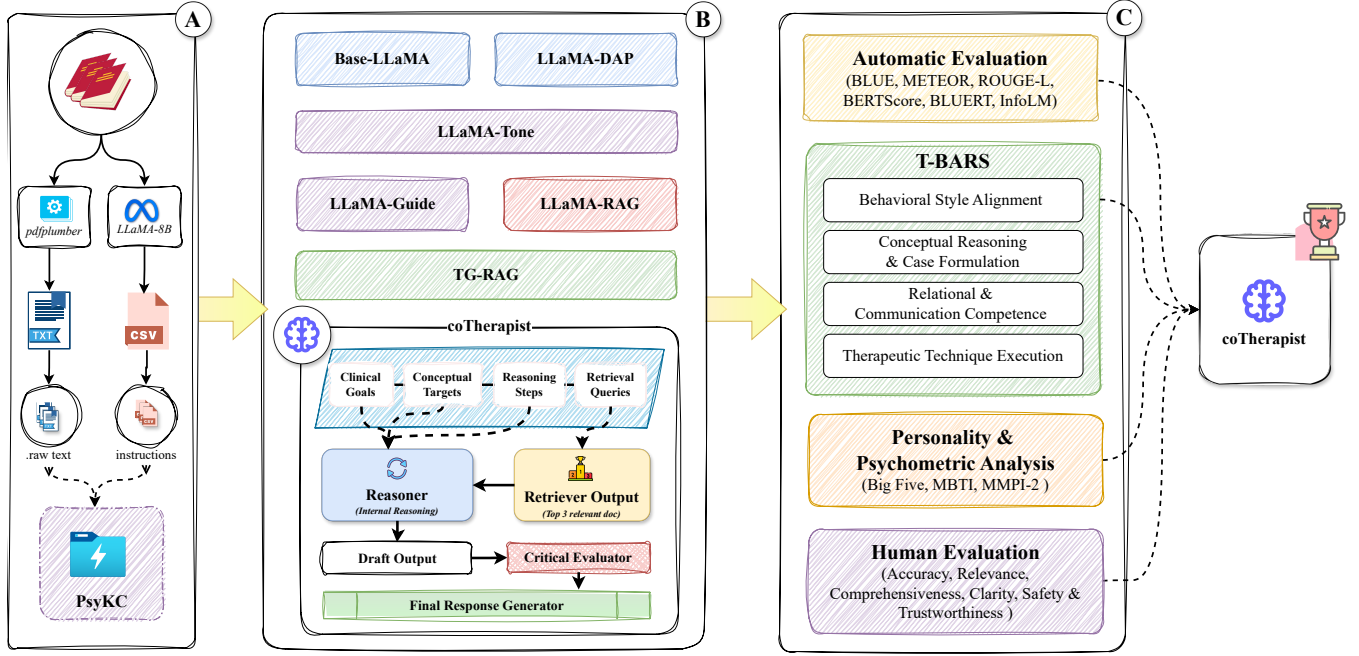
A

pdfplumber

LLaMA-8B

TXT

CSV

.raw text

instructions

PsyKC

B

Base-LLaMA

LLaMA-DAP

LLaMA-Tone

LLaMA-Guide

LLaMA-RAG

TG-RAG

coTherapist

Clinical Goals

Conceptual Targets

Reasoning Steps

Retrieval Queries

Reasoner
(Internal Reasoning)

Retriever Output
(Top 3 relevant doc)

Draft Output

Critical Evaluator

Final Response Generator

C

Automatic Evaluation
(BLUE, METEOR, ROUGE-L, BERTScore, BLUERT, InfoLM)

T-BARS

Behavioral Style Alignment

Conceptual Reasoning & Case Formulation

Relational & Communication Competence

Therapeutic Technique Execution

Personality & Psychometric Analysis
(Big Five, MBTI, MMPI-2 )

Human Evaluation
(Accuracy, Relevance, Comprehensiveness, Clarity, Safety & Trustworthiness )

coTherapist